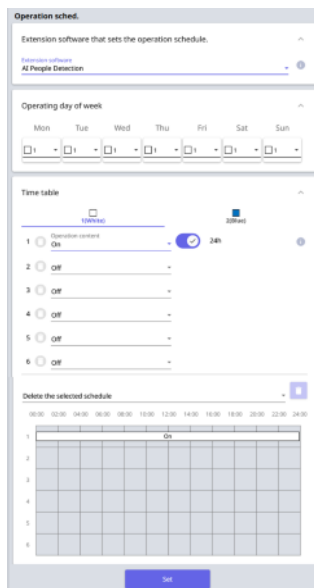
Operation sched.

Extension software that sets the operation schedule.

Extension software
AI People Detection

Operating day of week

| Mon | Tue | Wed | Thu | Fri | Sat | Sun |
|---|---|---|---|---|---|---|
| 1 | 1 | 1 | 1 | 1 | 1 | 1 |

Time table

1(White)
2(Red)

1 Operation content On 24h
2 Off
3 Off
4 Off
5 Off
6 Off

Delete the selected schedule

00:00 02:00 04:00 06:00 08:00 10:00 12:00 14:00 16:00 18:00 20:00 22:00 24:00

1 On
2
3
4
5
6

Set